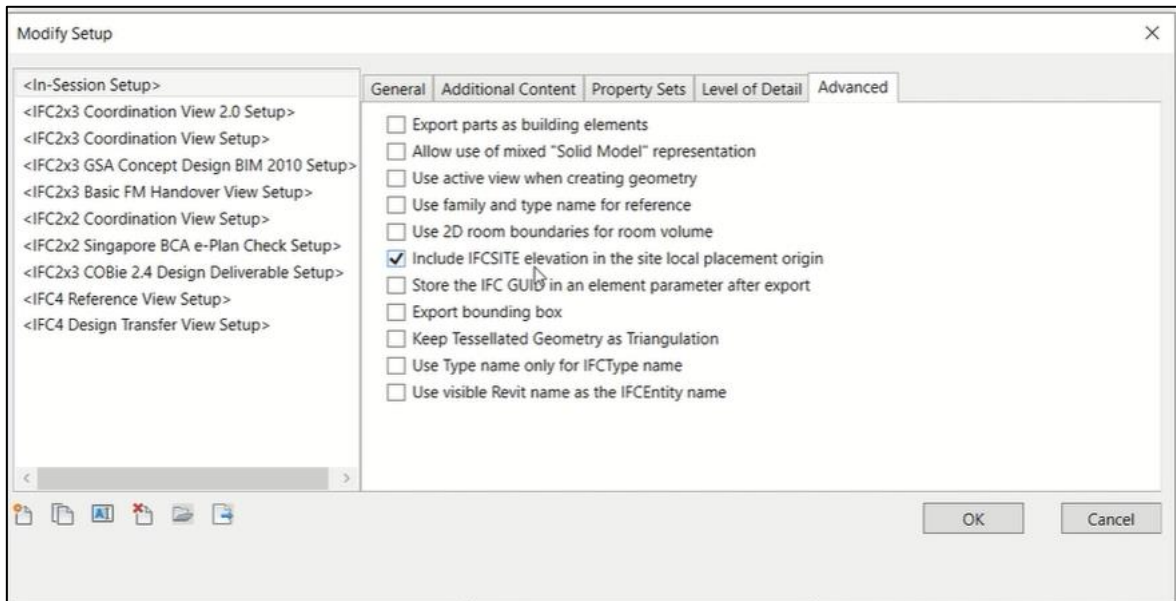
Modify Setup

×

<In-Session Setup>
<IFC2x3 Coordination View 2.0 Setup>
<IFC2x3 Coordination View Setup>
<IFC2x3 GSA Concept Design BIM 2010 Setup>
<IFC2x3 Basic FM Handover View Setup>
<IFC2x2 Coordination View Setup>
<IFC2x2 Singapore BCA e-Plan Check Setup>
<IFC2x3 COBie 2.4 Design Deliverable Setup>
<IFC4 Reference View Setup>
<IFC4 Design Transfer View Setup>

General | Additional Content | Property Sets | Level of Detail | Advanced

☐ Export parts as building elements
☐ Allow use of mixed "Solid Model" representation
☐ Use active view when creating geometry
☐ Use family and type name for reference
☐ Use 2D room boundaries for room volume
☑ Include IFCSITE elevation in the site local placement origin
☐ Store the IFC GUID in an element parameter after export
☐ Export bounding box
☐ Keep Tessellated Geometry as Triangulation
☐ Use Type name only for IFCType name
☐ Use visible Revit name as the IFCEntity name

OK

Cancel